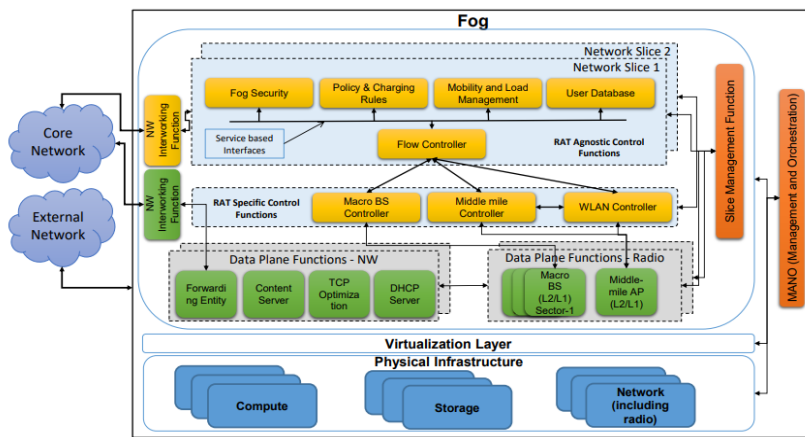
Fog

Network Slice 2

Network Slice 1

Fog Security

Policy & Charging Rules

Mobility and Load Management

User Database

Service based Interfaces

Flow Controller

RAT Agnostic Control Functions

NW Interworking Function

NW Interworking Function

Core Network

External Network

RAT Specific Control Functions

Macro BS Controller

Middle mile Controller

WLAN Controller

Data Plane Functions - NW

Forwarding Entity

Content Server

TCP Optimization

DHCP Server

Data Plane Functions - Radio

Macro BS (L2/L1) Sector-1

Middle-mile AP (L2/L1)

Slice Management Function

MANO (Management and Orchestration)

Virtualization Layer

Physical Infrastructure

Compute

Storage

Network (including radio)